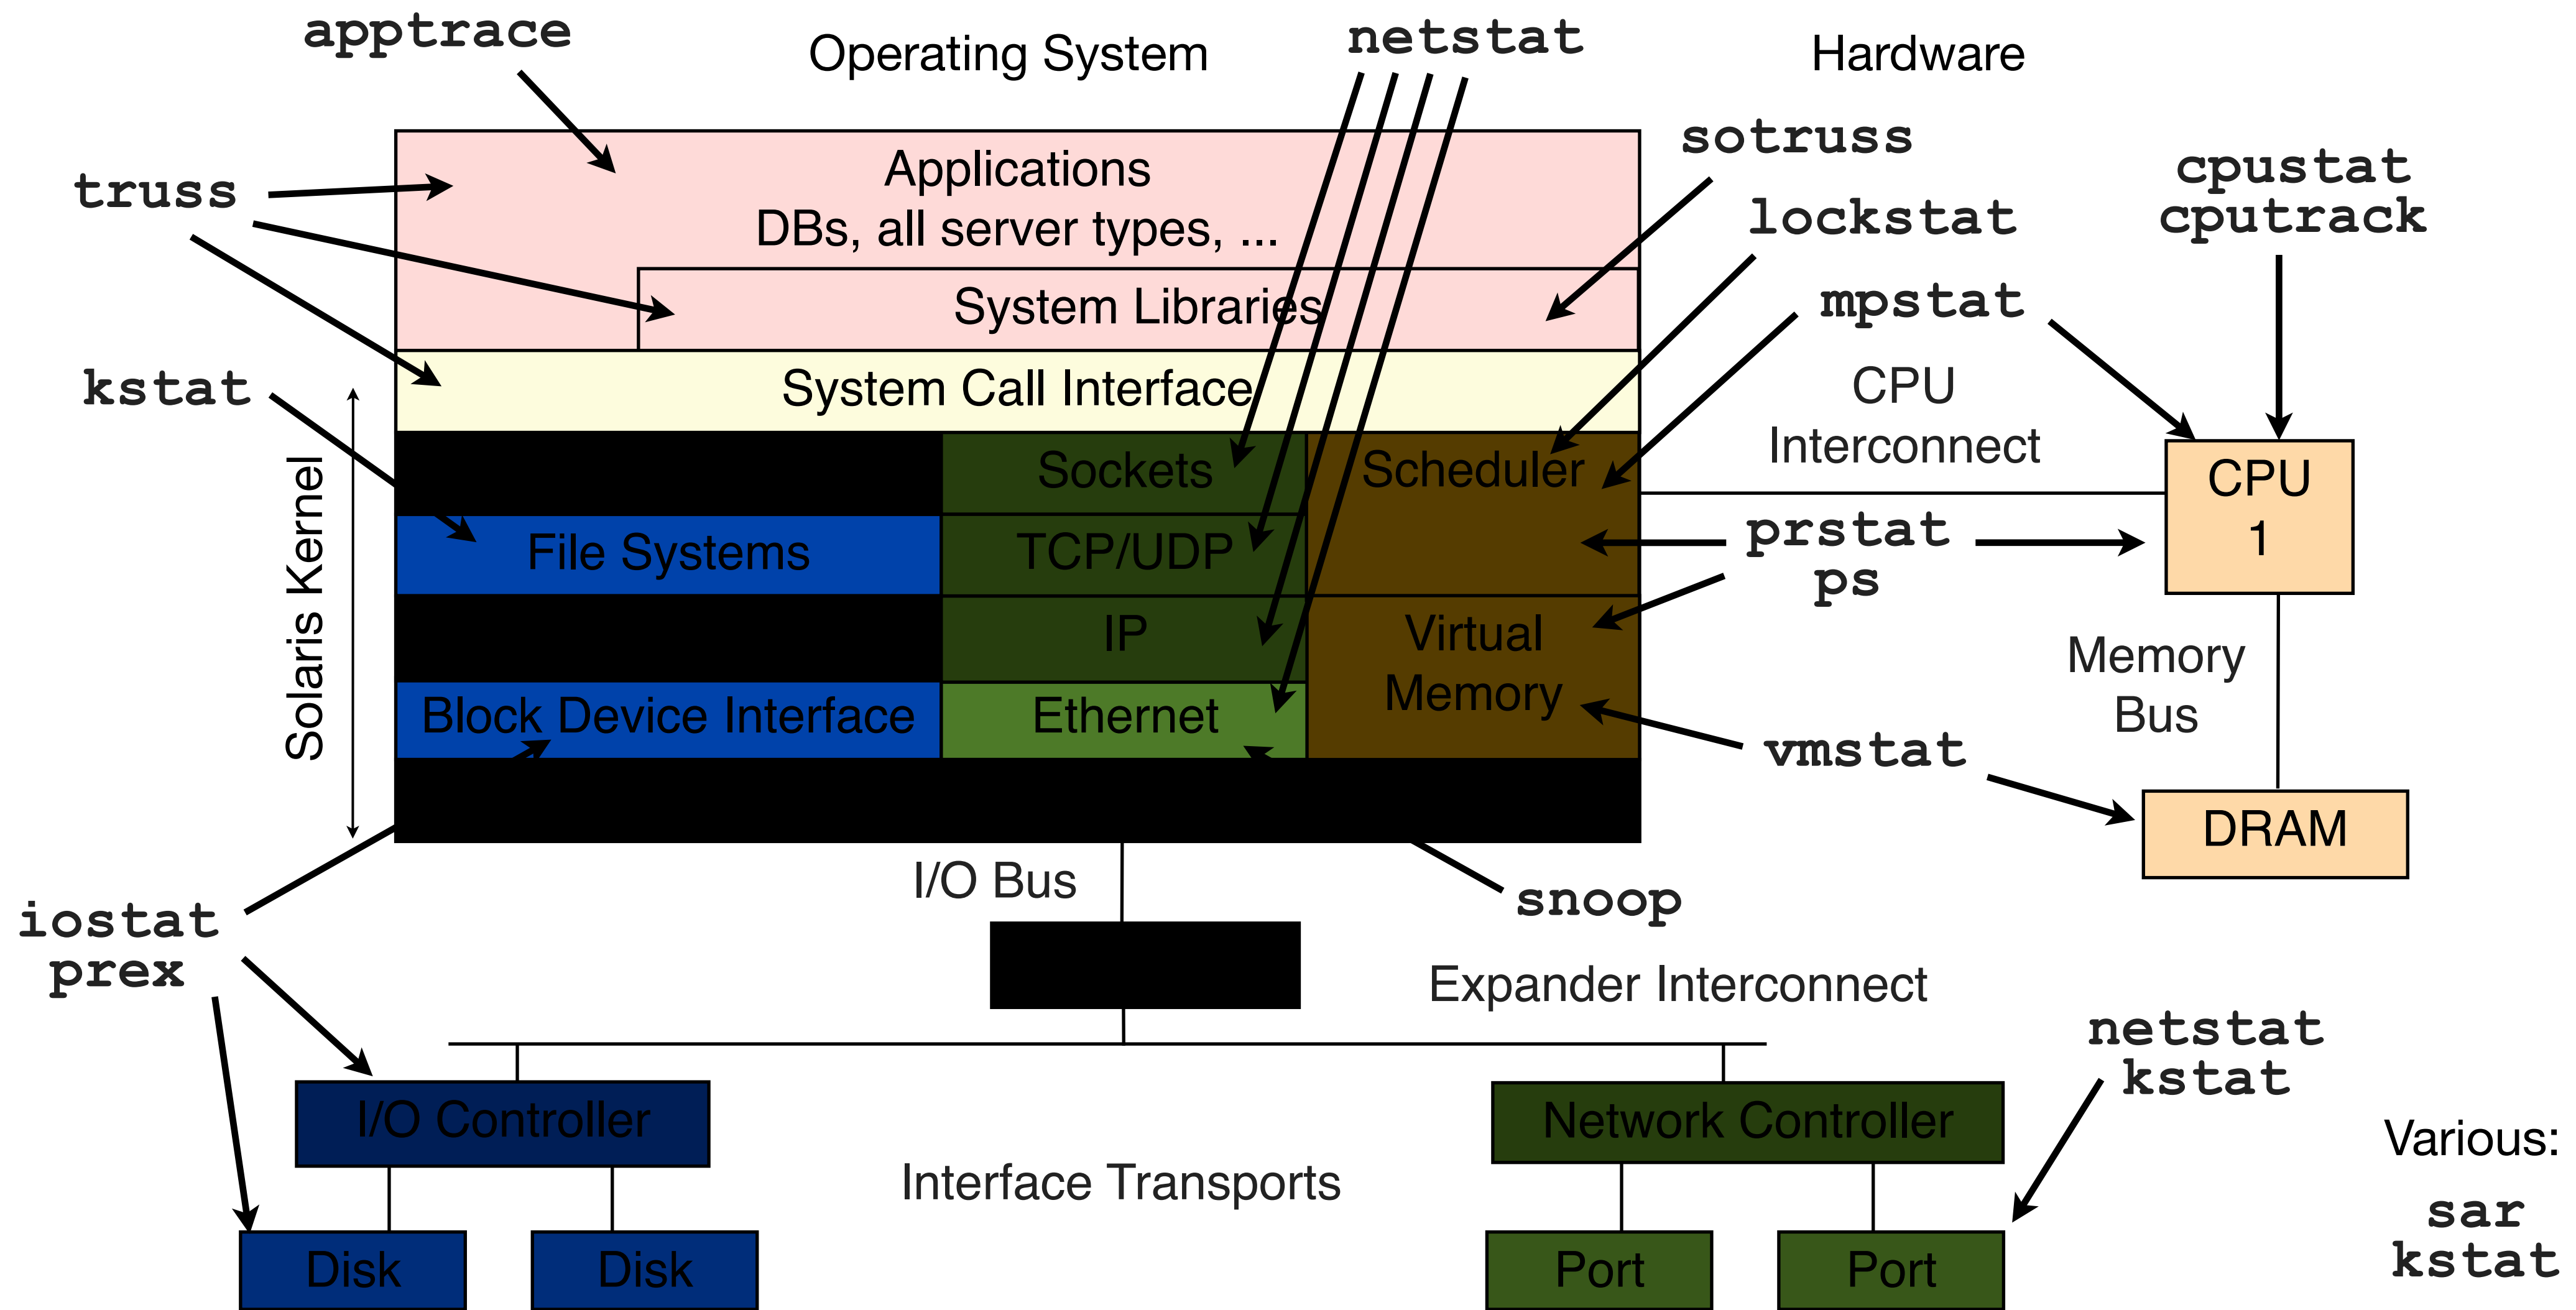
apptrace

Operating System

netstat

Hardware

Applications
DBs, all server types, ...

truss

sotruss

cpustat
cputrack

lockstat

System Libraries

mpstat

kstat

System Call Interface

CPU
Interconnect

Solaris Kernel

Sockets

Scheduler

CPU
1

File Systems

TCP/UDP

prstat
ps

IP

Virtual
Memory

Memory
Bus

Block Device Interface

Ethernet

vmstat

DRAM

I/O Bus

snoop

iostat
prex

Expander Interconnect

netstat
kstat

I/O Controller

Network Controller

Various:

Interface Transports

sar
kstat

Disk

Disk

Port

Port